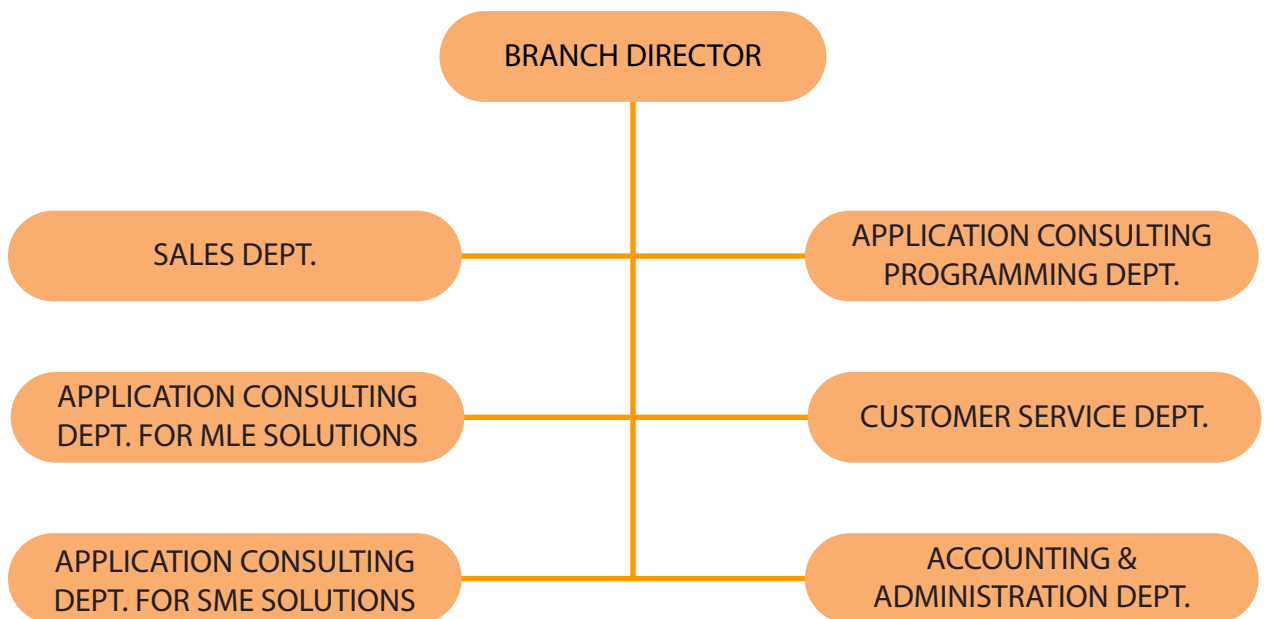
BRANCH DIRECTOR

SALES DEPT.

APPLICATION CONSULTING PROGRAMMING DEPT.

APPLICATION CONSULTING DEPT. FOR MLE SOLUTIONS

CUSTOMER SERVICE DEPT.

APPLICATION CONSULTING DEPT. FOR SME SOLUTIONS

ACCOUNTING & ADMINISTRATION DEPT.